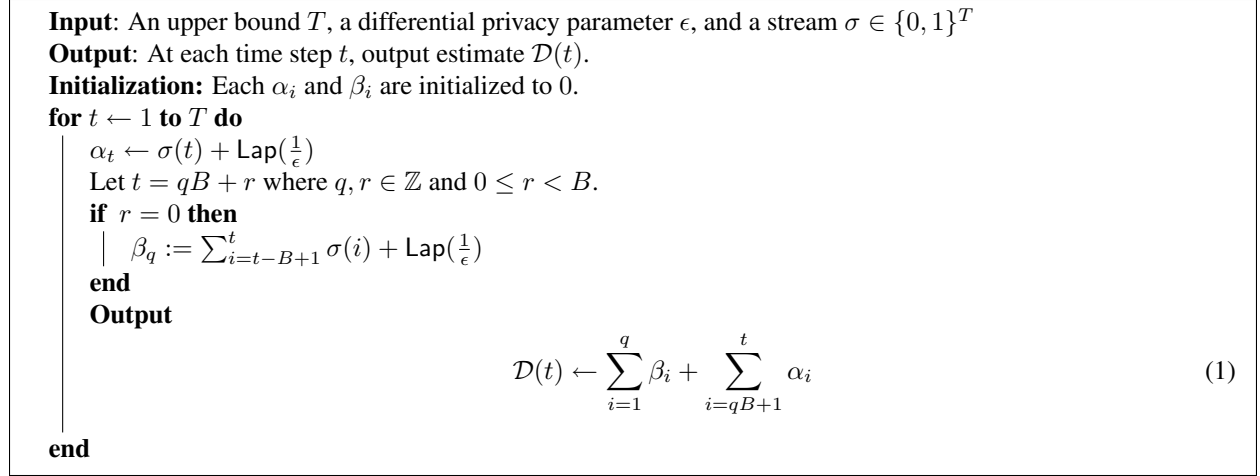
**Input**: An upper bound $T$, a differential privacy parameter $\epsilon$, and a stream $\sigma \in \{0,1\}^T$
**Output**: At each time step $t$, output estimate $\mathcal{D}(t)$.
**Initialization:** Each $\alpha_i$ and $\beta_i$ are initialized to 0.
**for** $t \leftarrow 1$ **to** $T$ **do**
$\alpha_t \leftarrow \sigma(t) + \mathsf{Lap}(\frac{1}{\epsilon})$
Let $t = qB + r$ where $q, r \in \mathbb{Z}$ and $0 \leq r < B$.
**if** $r = 0$ **then**
$\beta_q := \sum_{i=t-B+1}^{t} \sigma(i) + \mathsf{Lap}(\frac{1}{\epsilon})$
**end**
**Output**
$$\mathcal{D}(t) \leftarrow \sum_{i=1}^{q} \beta_i + \sum_{i=qB+1}^{t} \alpha_i \quad (1)$$
**end**